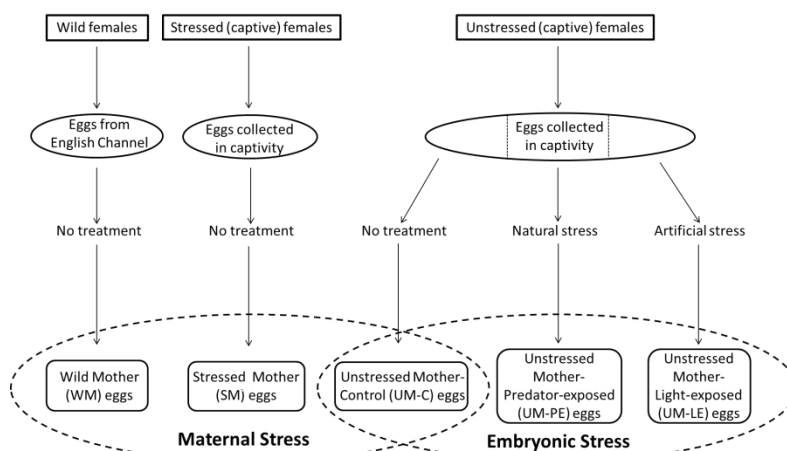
Wild females

Stressed (captive) females

Unstressed (captive) females

Eggs from English Channel

Eggs collected in captivity

Eggs collected in captivity

No treatment

No treatment

No treatment

Natural stress

Artificial stress

Wild Mother (WM) eggs

Stressed Mother (SM) eggs

Unstressed Mother-Control (UM-C) eggs

Unstressed Mother-Predator-exposed (UM-PE) eggs

Unstressed Mother-Light-exposed (UM-LE) eggs

Maternal Stress

Embryonic Stress